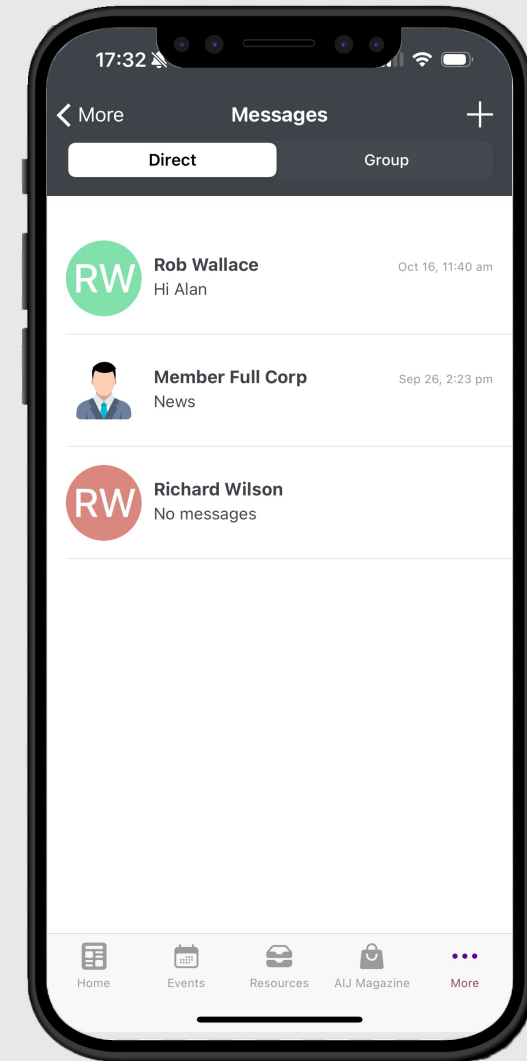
17:32

More

Messages

+

Direct

Group

RW

Rob Wallace

Oct 16, 11:40 am

Hi Alan

Member Full Corp

Sep 26, 2:23 pm

News

RW

Richard Wilson

No messages

Home

Events

Resources

AIJ Magazine

More